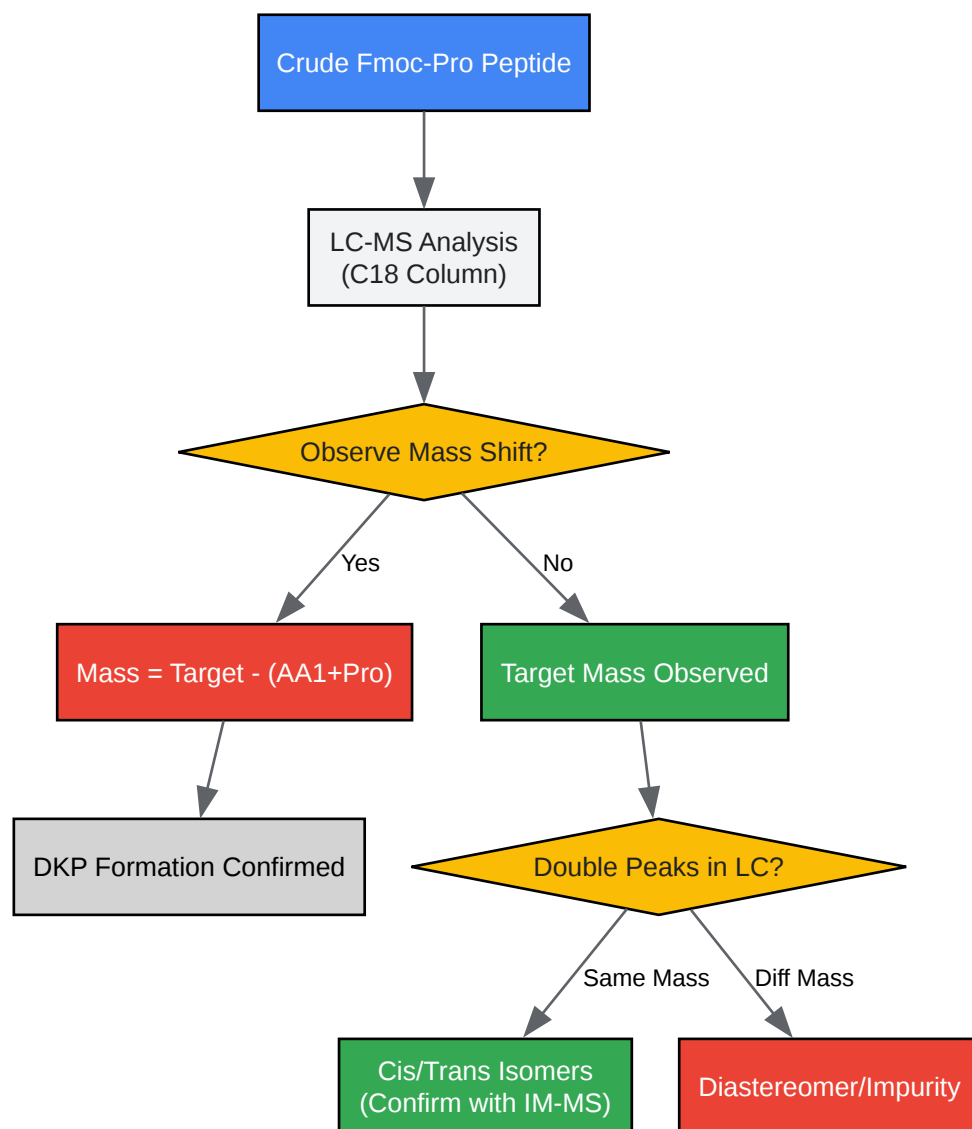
Crude Fmoc-Pro Peptide

LC-MS Analysis
(C18 Column)

Observe Mass Shift?

Yes

No

Mass = Target - (AA1+Pro)

Target Mass Observed

DKP Formation Confirmed

Double Peaks in LC?

Same Mass

Diff Mass

Cis/Trans Isomers
(Confirm with IM-MS)

Diastereomer/Impurity